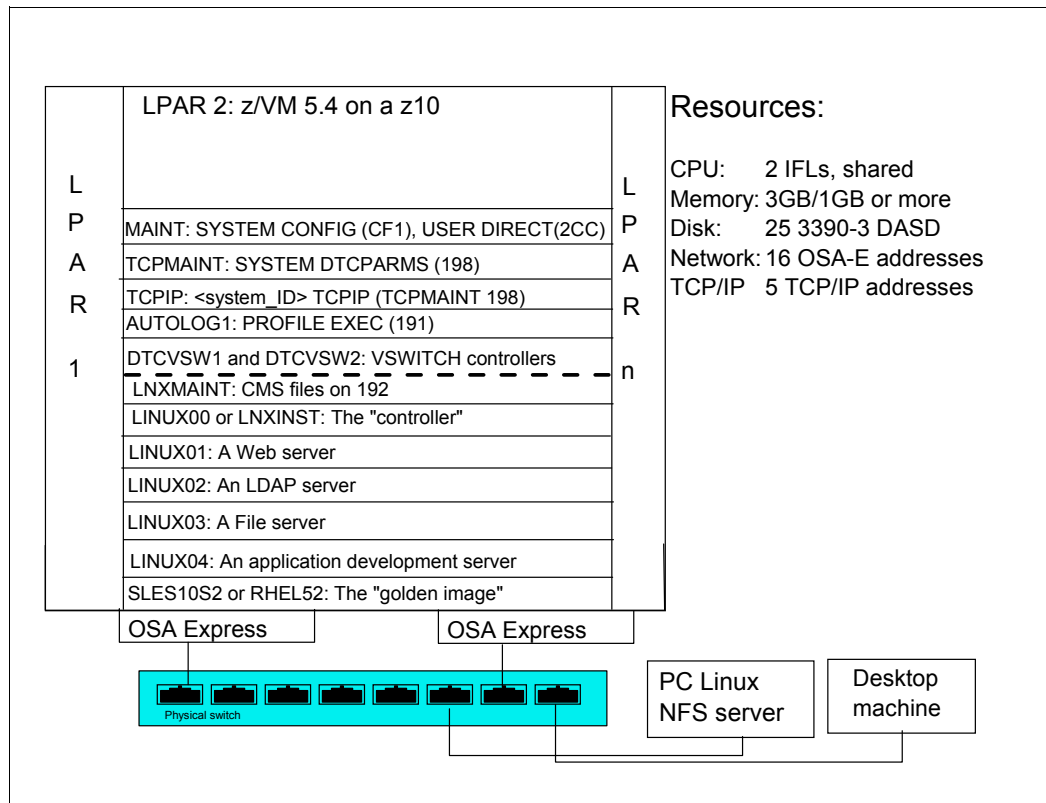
LPAR 2: z/VM 5.4 on a z10

L
P
A
R
1

MAINT: SYSTEM CONFIG (CF1), USER DIRECT(2CC)
TCPMAINT: SYSTEM DTCPARMS (198)
TCPIP: <system_ID> TCPIP (TCPMAINT 198)
AUTOLOG1: PROFILE EXEC (191)
DTCVSW1 and DTCVSW2: VSWITCH controllers
LNXMAINT: CMS files on 192
LINUX00 or LNXINST: The "controller"
LINUX01: A Web server
LINUX02: An LDAP server
LINUX03: A File server
LINUX04: An application development server
SLES10S2 or RHEL52: The "golden image"

L
P
A
R
n

Resources:

CPU: 2 IFLs, shared
Memory: 3GB/1GB or more
Disk: 25 3390-3 DASD
Network: 16 OSA-E addresses
TCP/IP 5 TCP/IP addresses

OSA Express
OSA Express

Physical switch

PC Linux NFS server

Desktop machine